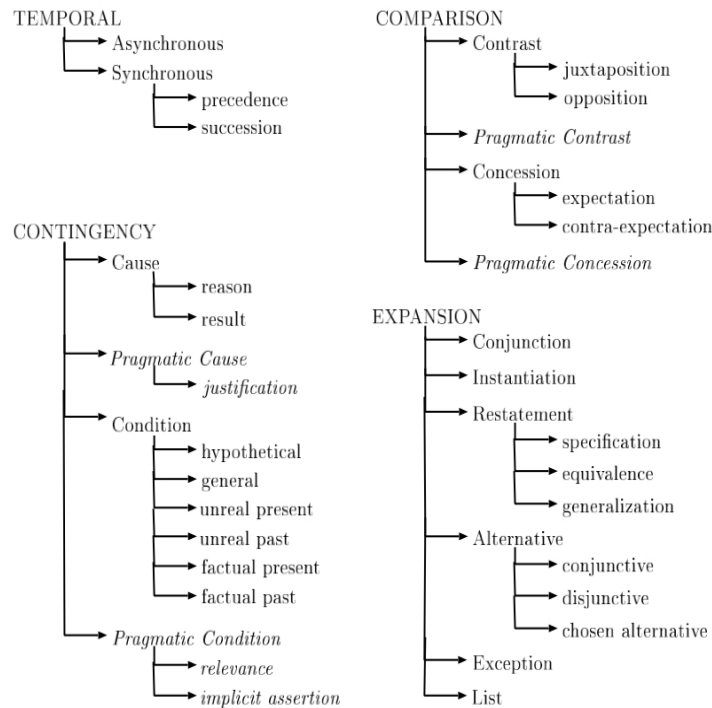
TEMPORAL
Asynchronous
Synchronous
precedence
succession

CONTINGENCY
Cause
reason
result
*Pragmatic Cause*
*justification*
Condition
hypothetical
general
unreal present
unreal past
factual present
factual past
*Pragmatic Condition*
*relevance*
*implicit assertion*

COMPARISON
Contrast
juxtaposition
opposition
*Pragmatic Contrast*
Concession
expectation
contra-expectation
*Pragmatic Concession*

EXPANSION
Conjunction
Instantiation
Restatement
specification
equivalence
generalization
Alternative
conjunctive
disjunctive
chosen alternative
Exception
List